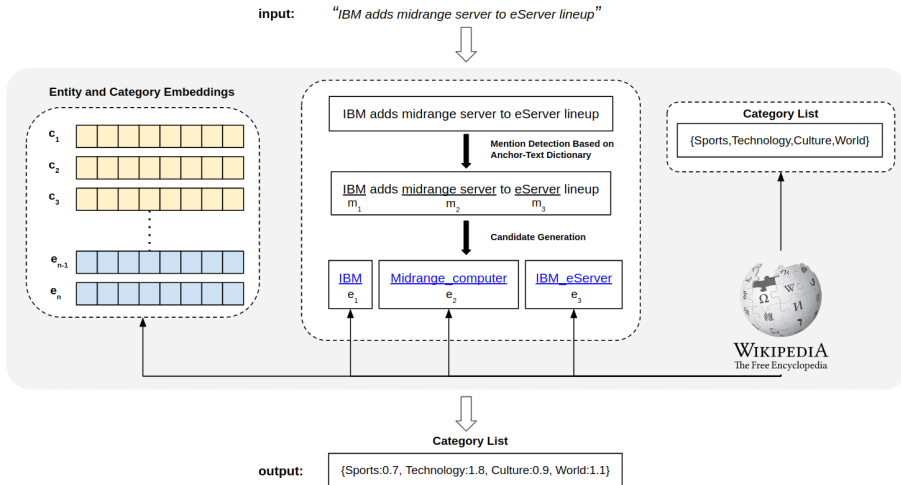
input: "IBM adds midrange server to eServer lineup"

Entity and Category Embeddings

$c_1$
$c_2$
$c_3$
$e_{n-1}$
$e_n$

IBM adds midrange server to eServer lineup

Mention Detection Based on Anchor-Text Dictionary

IBM adds midrange server to eServer lineup
$m_1$ $m_2$ $m_3$

Candidate Generation

IBM
$e_1$

Midrange_computer
$e_2$

IBM_eServer
$e_3$

Category List

{Sports,Technology,Culture,World}

WIKIPEDIA
The Free Encyclopedia

Category List

output: {Sports:0.7, Technology:1.8, Culture:0.9, World:1.1}